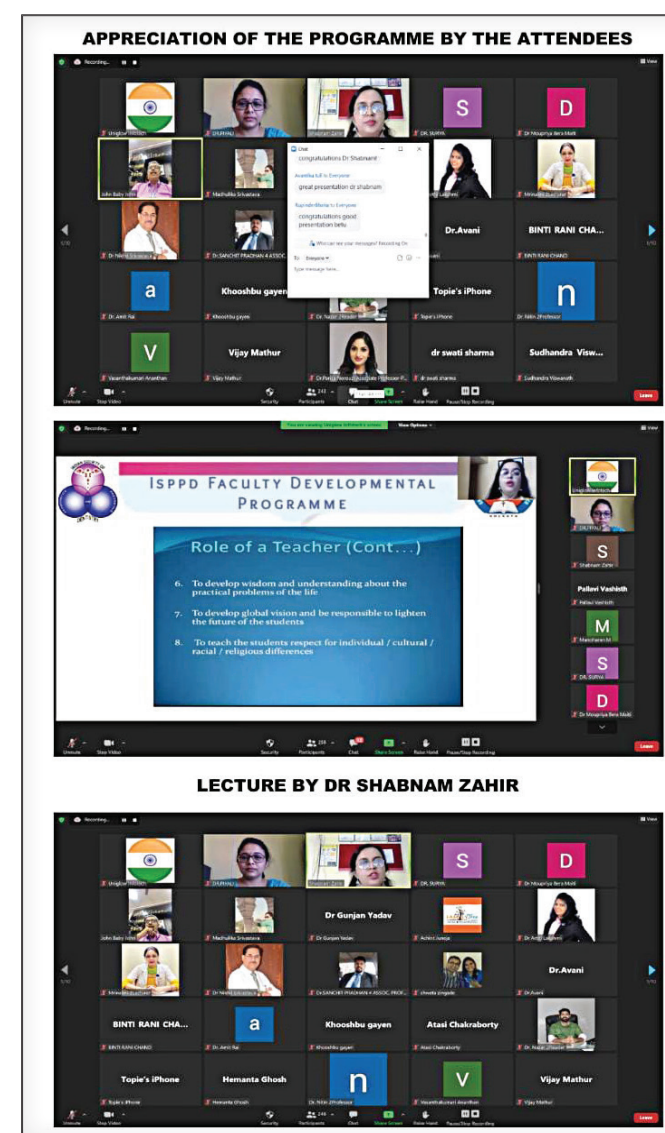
APPRECIATION OF THE PROGRAMME BY THE ATTENDEES

Recording...

View

S

D

Chat

congratulations Dr Shabnam!

Anamika Lal to Everyone

great presentation dr shabnam

Rajinder Bansal to Everyone

congratulations good presentation beta

Who can see your messages? Recording On

To: Everyone

Type message here...

John Baby John

Madhulika Srivastava

DR. SURYA

Dr Mouprya Bera Maiti

Dr.Avani

BINTI RANI CHA...

BINTI RANI CHAND

Dr. SANCHIT PRADHAN

a

Khooshbu gayen

Topie's iPhone

n

Dr. Amit Rai

Khooshbu gayen

Topie's iPhone

Dr. Nitin 2Professor

V

Vijay Mathur

dr swati sharma

Sudhandra Visw...

Vasanthakumari Ananthan

Vijay Mathur

dr swati sharma

Sudhandra Viswanath

Unmute

Stop Video

Security

Participants

Chat

Share Screen

Raise Hand

Pause/Stop Recording

Leave

Recording...

You are viewing Shabnam Zahir's screen

View Options

View

ISPPD FACULTY DEVELOPMENTAL PROGRAMME

Role of a Teacher (Cont...)

6. To develop wisdom and understanding about the practical problems of the life

7. To develop global vision and be responsible to lighten the future of the students

8. To teach the students respect for individual / cultural / racial / religious differences

S

Shabnam Zahir

Pallavi Vashisth

Pallavi Vashisth

M

S

DR. SURYA

D

Dr Mouprya Bera Maiti

Unmute

Stop Video

Security

Participants

Chat

Share Screen

Raise Hand

Pause/Stop Recording

Leave

LECTURE BY DR SHABNAM ZAHIR

Recording...

View

S

D

DR. SURYA

Dr Mouprya Bera Maiti

John Baby John

Madhulika Srivastava

Dr Gunjan Yadav

Dr Gunjan Yadav

Achint Juneja

Dr.Avani

Dr.Avani

BINTI RANI CHA...

a

Khooshbu gayen

Atasi Chakraborty

BINTI RANI CHAND

Dr. Amit Rai

Khooshbu gayen

Atasi Chakraborty

Topie's iPhone

Hemanta Ghosh

n

V

Vijay Mathur

Topie's iPhone

Hemanta Ghosh

Dr. Nitin 2Professor

Vasanthakumari Ananthan

Vijay Mathur

Unmute

Stop Video

Security

Participants

Chat

Share Screen

Raise Hand

Pause/Stop Recording

Leave